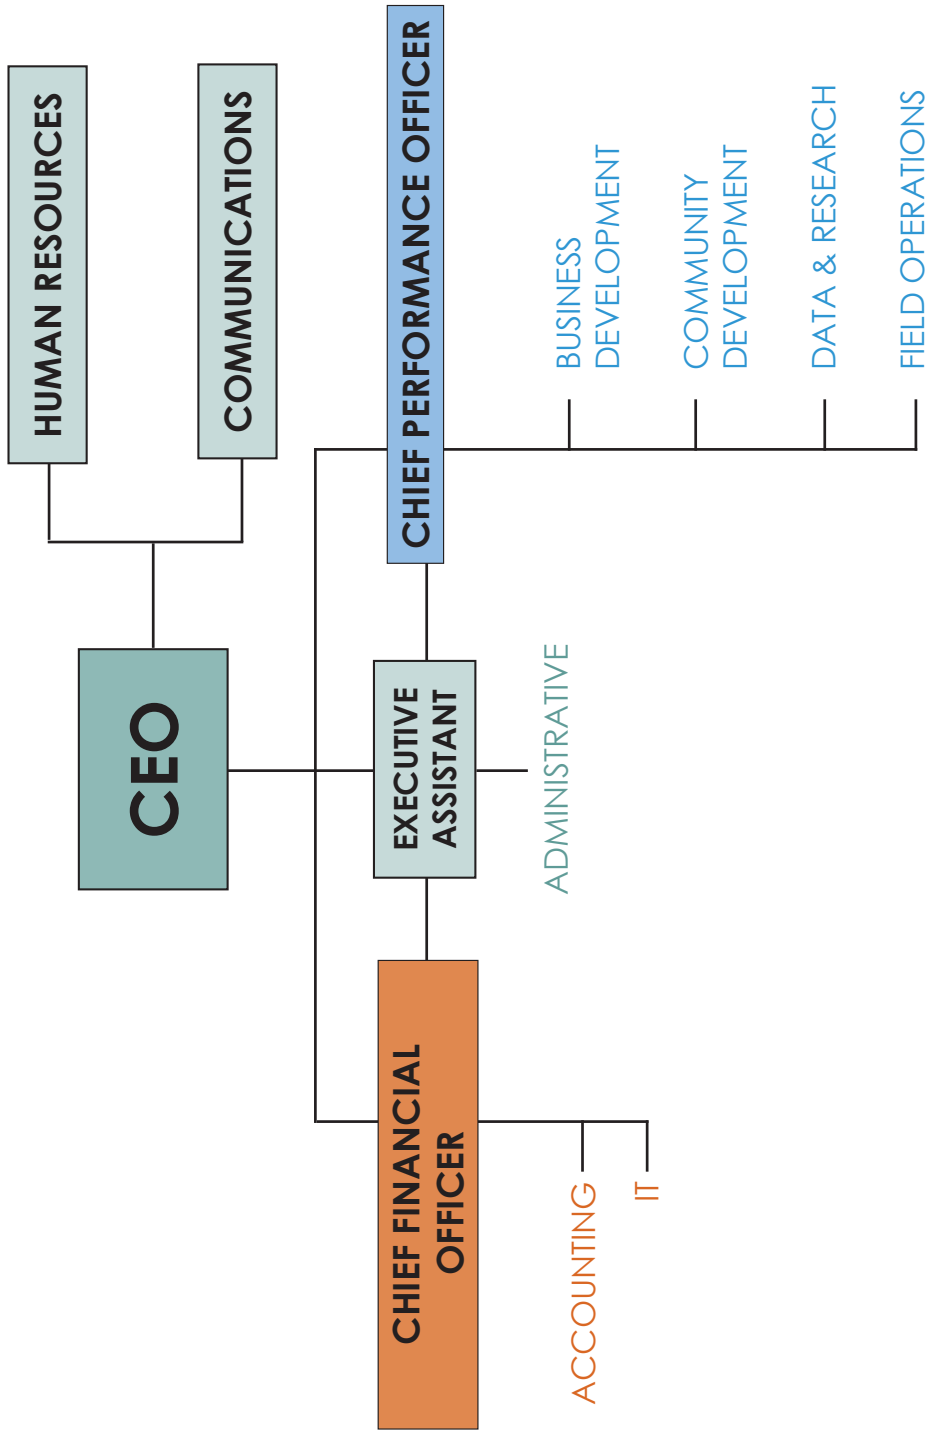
HUMAN RESOURCES

COMMUNICATIONS

CEO

CHIEF PERFORMANCE OFFICER

BUSINESS DEVELOPMENT

COMMUNITY DEVELOPMENT

DATA & RESEARCH

FIELD OPERATIONS

EXECUTIVE ASSISTANT

ADMINISTRATIVE

CHIEF FINANCIAL OFFICER

ACCOUNTING

IT